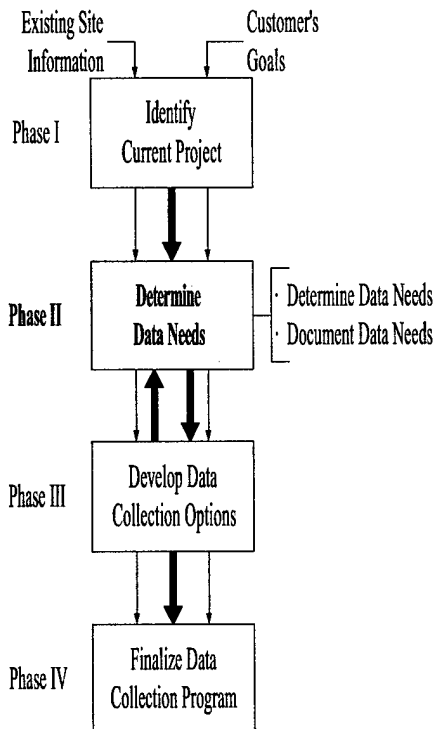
Existing Site Information

Customer's Goals

Phase I

Identify Current Project

Phase II

Determine Data Needs

· Determine Data Needs
· Document Data Needs

Phase III

Develop Data Collection Options

Phase IV

Finalize Data Collection Program